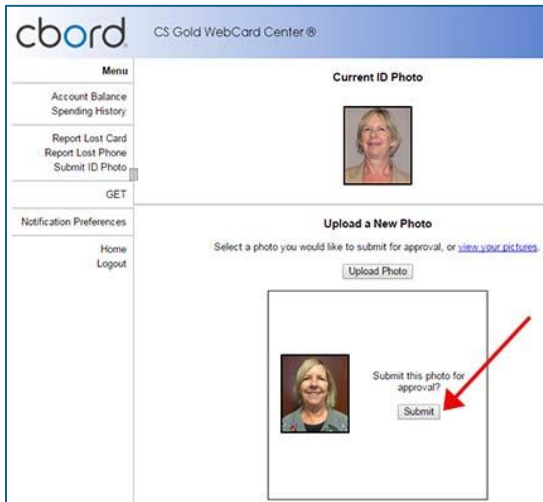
cbord

CS Gold WebCard Center®

Menu

Account Balance
Spending History

Report Lost Card
Report Lost Phone
Submit ID Photo

GET

Notification Preferences

Home
Logout

Current ID Photo

Upload a New Photo

Select a photo you would like to submit for approval, or view your pictures.

Upload Photo

Submit this photo for approval?

Submit